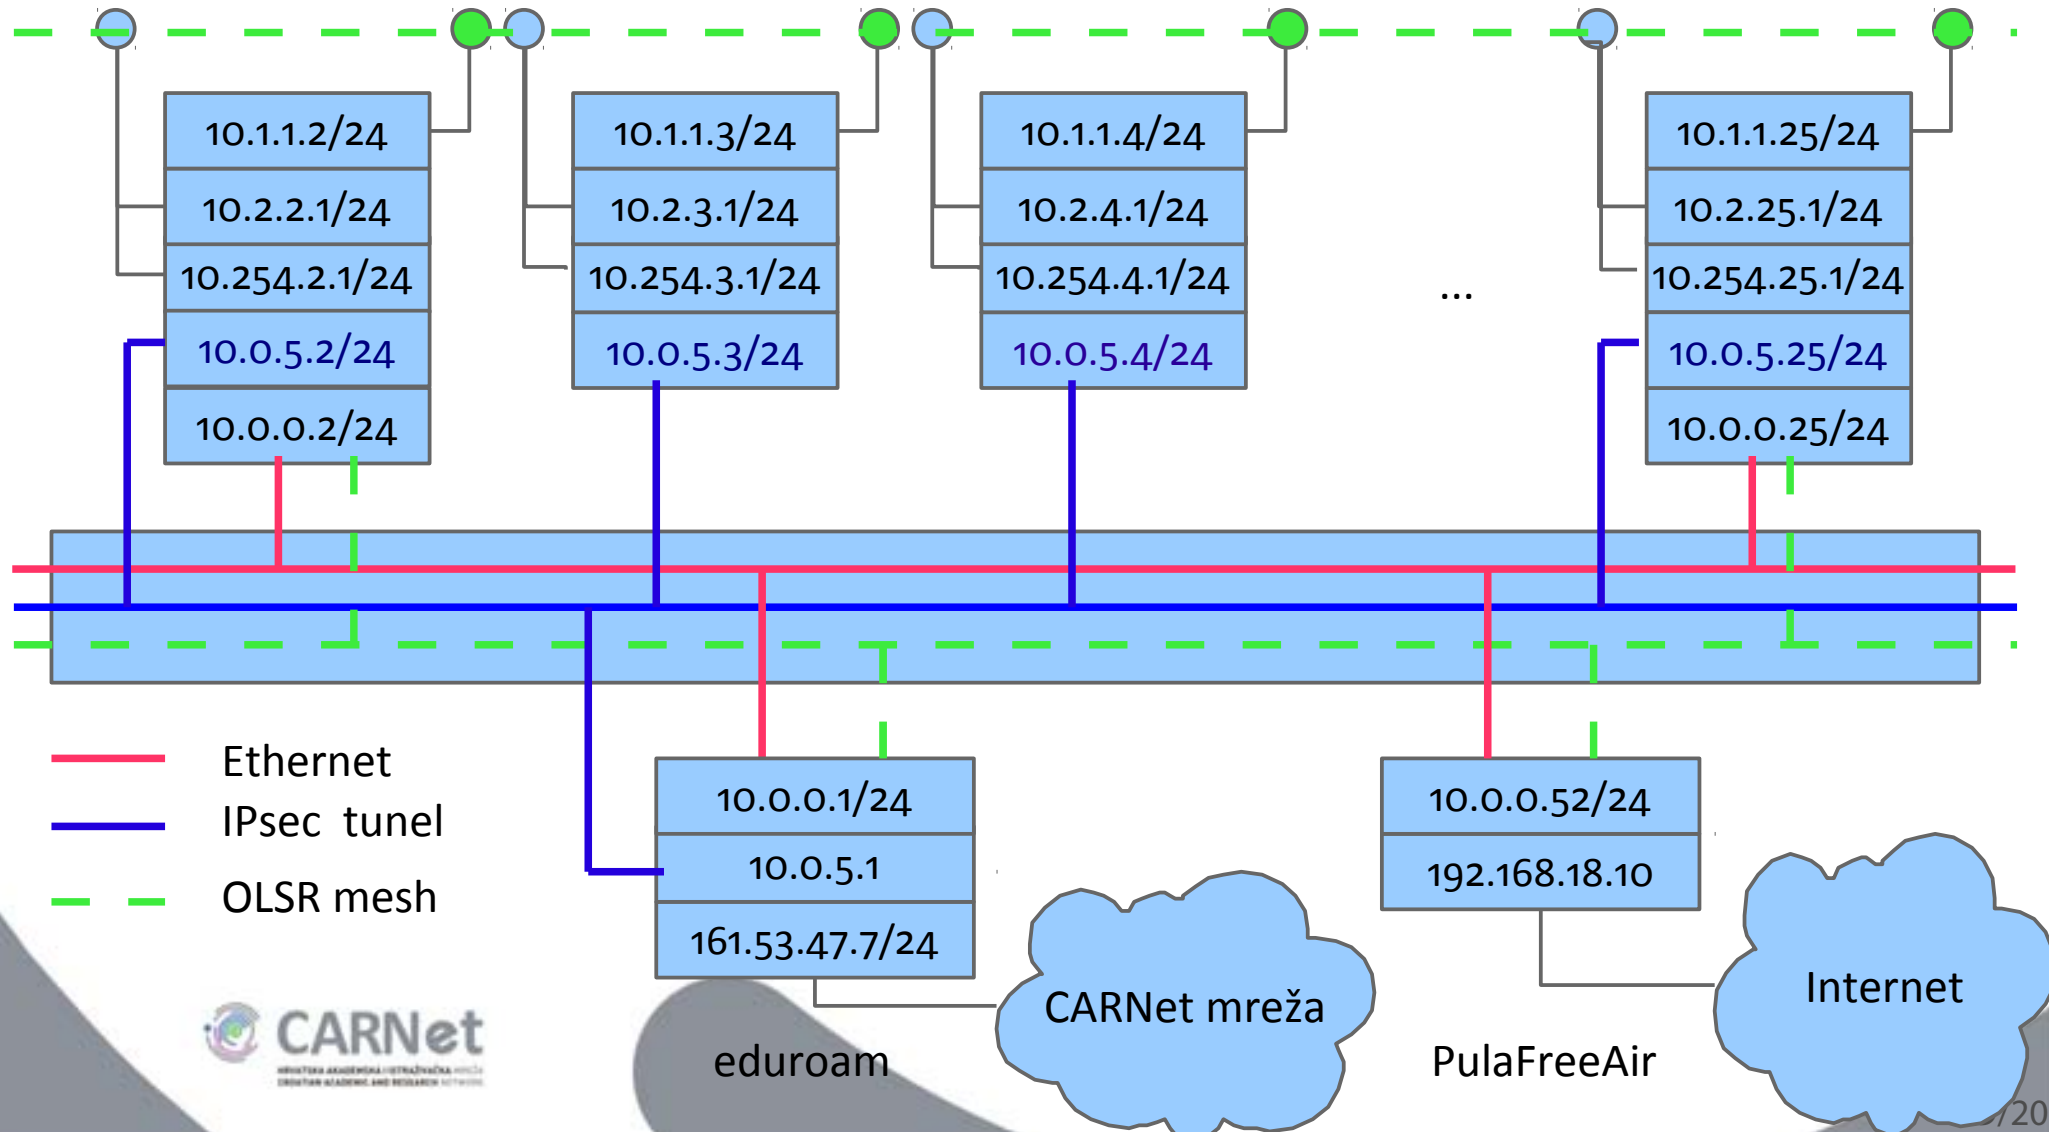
10.1.1.2/24
10.2.2.1/24
10.254.2.1/24
10.0.5.2/24
10.0.0.2/24

10.1.1.3/24
10.2.3.1/24
10.254.3.1/24
10.0.5.3/24

10.1.1.4/24
10.2.4.1/24
10.254.4.1/24
10.0.5.4/24

...

10.1.1.25/24
10.2.25.1/24
10.254.25.1/24
10.0.5.25/24
10.0.0.25/24

Ethernet
IPsec tunel
OLSR mesh

10.0.0.1/24
10.0.5.1
161.53.47.7/24

10.0.0.52/24
192.168.18.10

CARNet mreža

Internet

CARNet
HRVATSKA AKADEMSKA I ISTRAŽIVAČKA MREŽA
CROATIAN ACADEMIC AND RESEARCH NETWORK

eduroam

PulaFreeAir

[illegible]/20